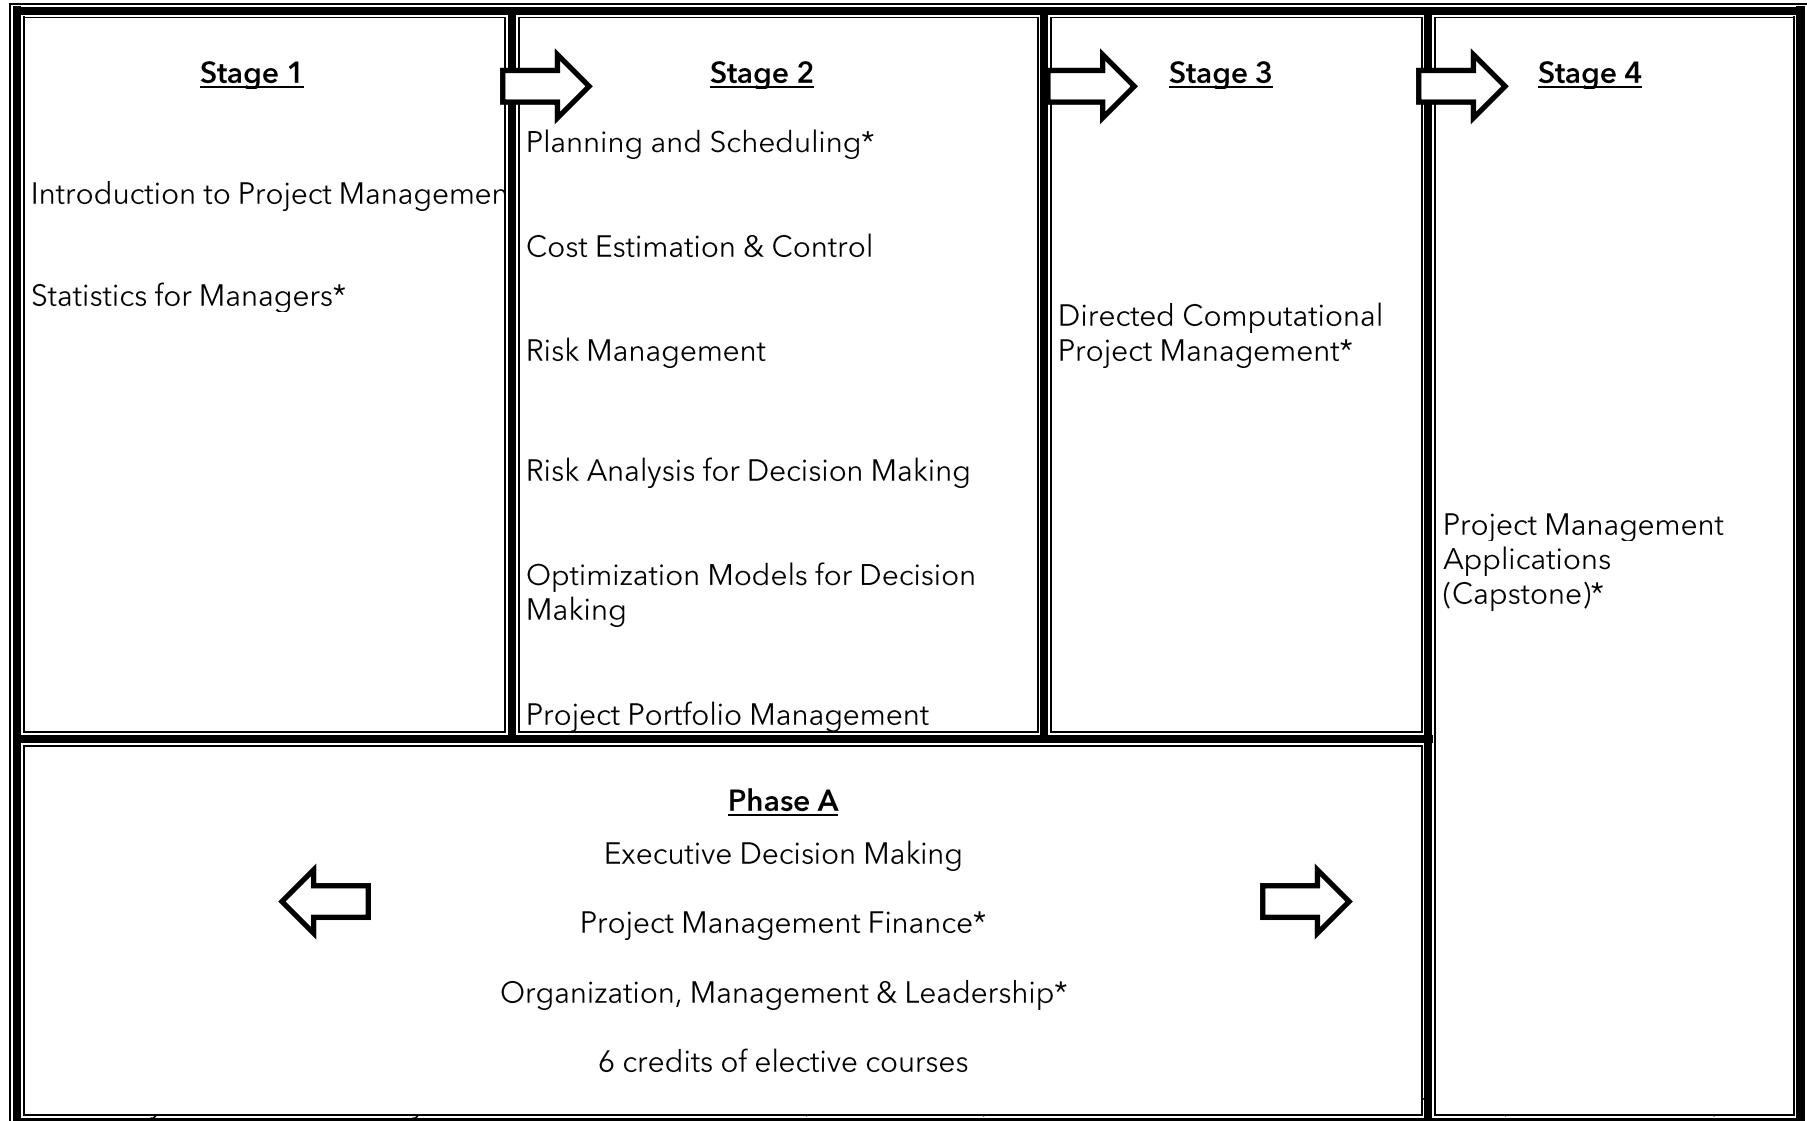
Stage 1

Introduction to Project Managemen

Statistics for Managers*

Stage 2

Planning and Scheduling*

Cost Estimation & Control

Risk Management

Risk Analysis for Decision Making

Optimization Models for Decision Making

Project Portfolio Management

Stage 3

Directed Computational Project Management*

Stage 4

Project Management Applications (Capstone)*

Phase A

Executive Decision Making

Project Management Finance*

Organization, Management & Leadership*

6 credits of elective courses